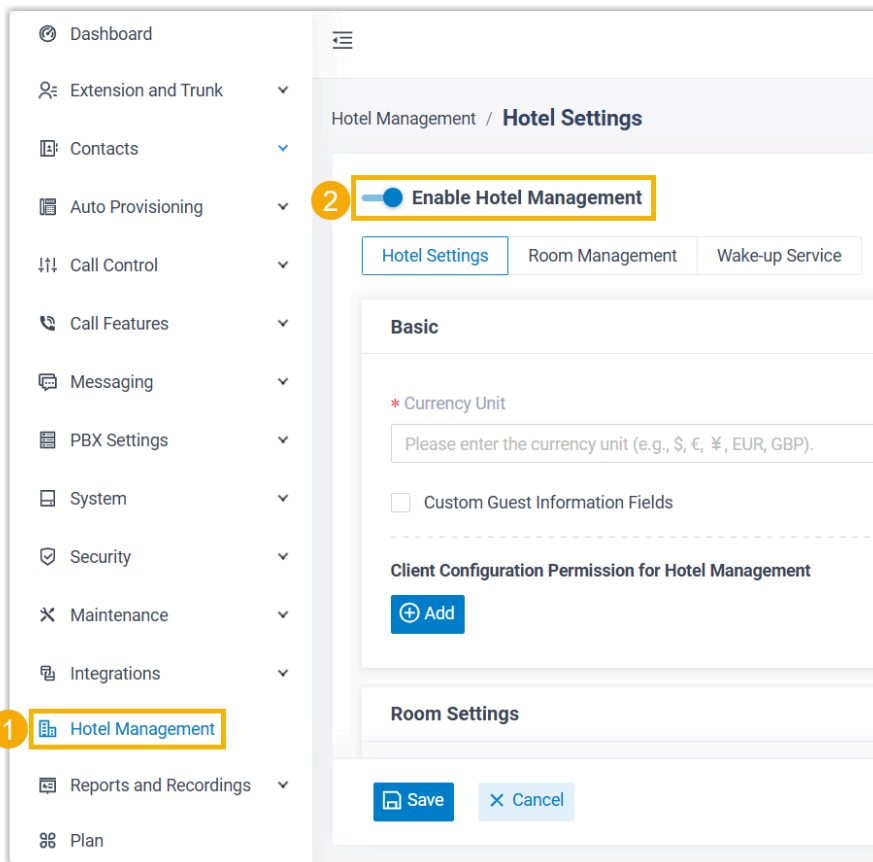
Dashboard
Extension and Trunk
Contacts
Auto Provisioning
Call Control
Call Features
Messaging
PBX Settings
System
Security
Maintenance
Integrations
1 Hotel Management
Reports and Recordings
Plan

Hotel Management / Hotel Settings

2 Enable Hotel Management

Hotel Settings | Room Management | Wake-up Service

Basic

* Currency Unit
Please enter the currency unit (e.g., $, €, ¥, EUR, GBP).

Custom Guest Information Fields

Client Configuration Permission for Hotel Management
Add

Room Settings

Save
Cancel